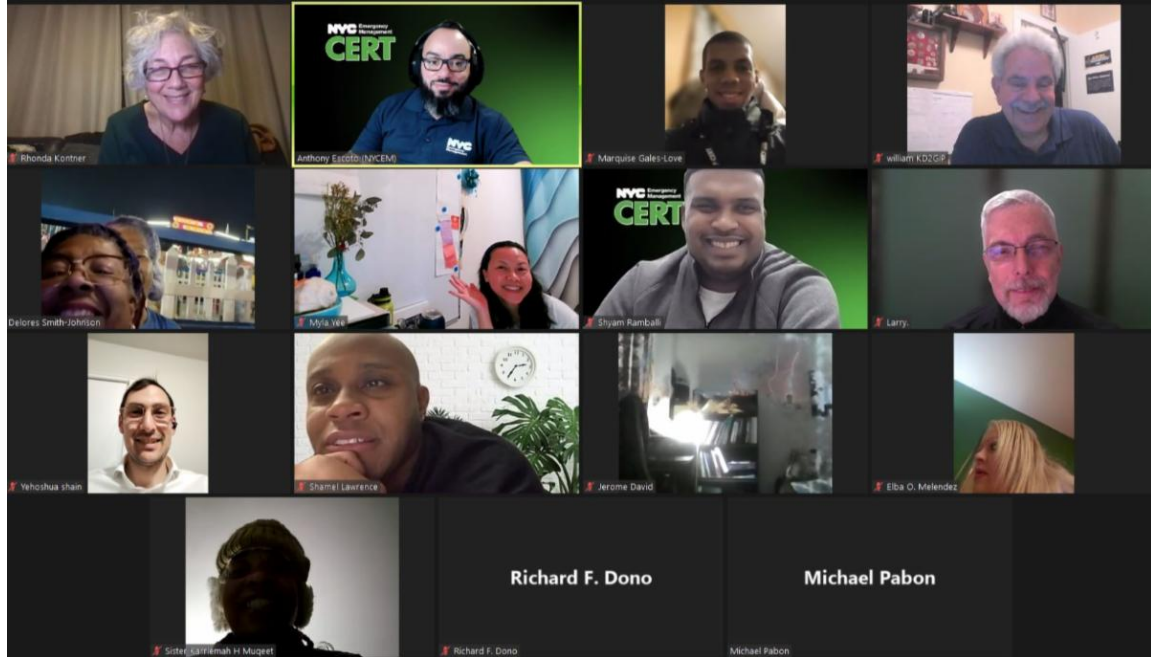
Rhonda Kontner

NYC Emergency Management
CERT

NYC

Anthony Escoto (NYCEM)

Marquise Gales-Love

william KD2GIP

Delores Smith-Johnson

Myla Yee

NYC Emergency Management
CERT

Shyam Ramballi

Larry.

Yehoshua shain

Shamel Lawrence

Jerome David

Elba O. Melendez

Sister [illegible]emah H Muqeet

Richard F. Dono

Richard F. Dono

Michael Pabon

Michael Pabon